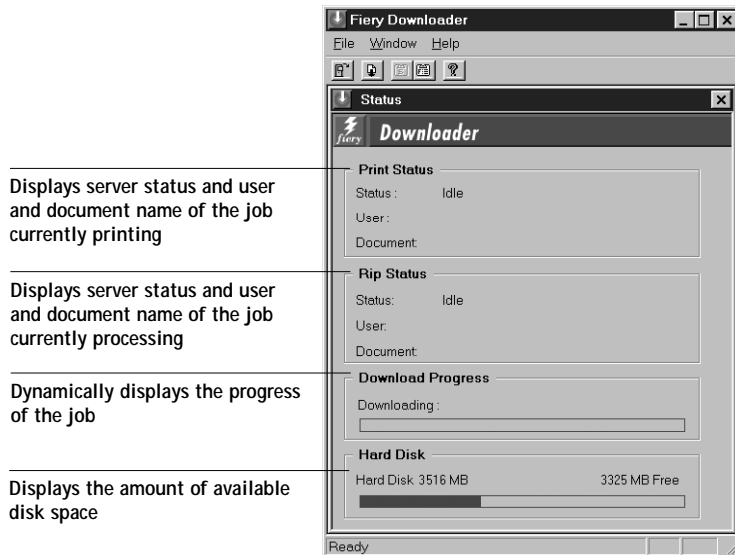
Fiery Downloader

File Window Help

Status

fiery Downloader

Displays server status and user and document name of the job currently printing

Print Status

Status : Idle

User :

Document:

Displays server status and user and document name of the job currently processing

Rip Status

Status: Idle

User:

Document:

Dynamically displays the progress of the job

Download Progress

Downloading :

Displays the amount of available disk space

Hard Disk

Hard Disk 3516 MB 3325 MB Free

Ready